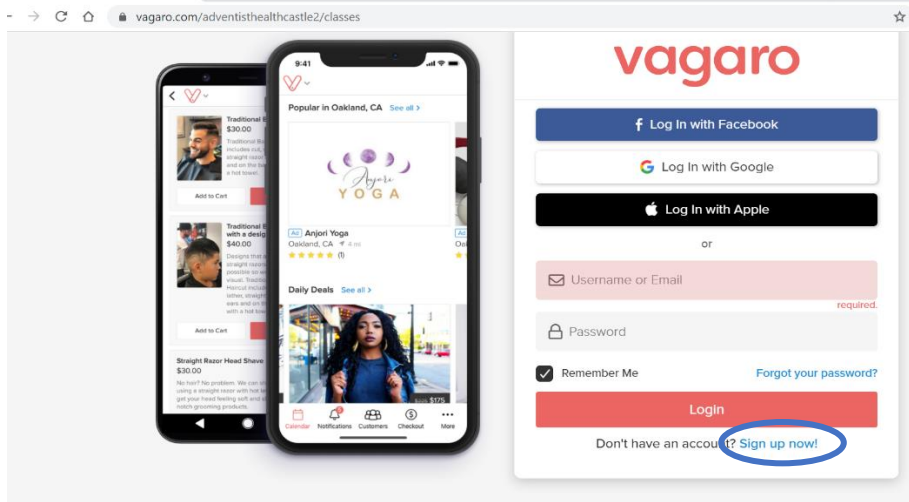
vagaro.com/adventisthealthcastle2/classes

9:41

Popular in Oakland, CA See all >

Anjori YOGA

Ad Anjori Yoga
Oakland, CA 4 mi
(1)

Daily Deals See all >

$175

Calendar Notifications Customers Checkout More

Traditional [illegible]
$30.00
Traditional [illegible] includes cut, straight razor and on the b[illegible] a hot towel.

Add to Cart

Traditional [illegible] with a desig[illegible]
$40.00
Designs that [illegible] straight razor possible on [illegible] visual. Traditio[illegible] Haircut include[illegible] lather, straight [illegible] ears and on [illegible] with a hot tow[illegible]

Add to Cart

Straight Razor Head Shave
$30.00
No hair? No problem. We can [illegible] using a straight razor with hot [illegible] get your head feeling soft and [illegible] notch grooming products.

vagaro

Log In with Facebook

Log In with Google

Log In with Apple

or

Username or Email

required.

Password

Remember Me

Forgot your password?

Login

Don't have an account? Sign up now!